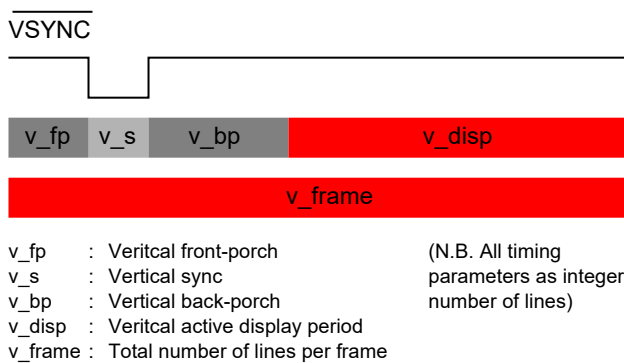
$\overline{\text{VSYNC}}$

v_fp v_s v_bp v_disp

v_frame

v_fp : Veritcal front-porch
v_s : Vertical sync
v_bp : Vertical back-porch
v_disp : Veritcal active display period
v_frame : Total number of lines per frame

(N.B. All timing parameters as integer number of lines)